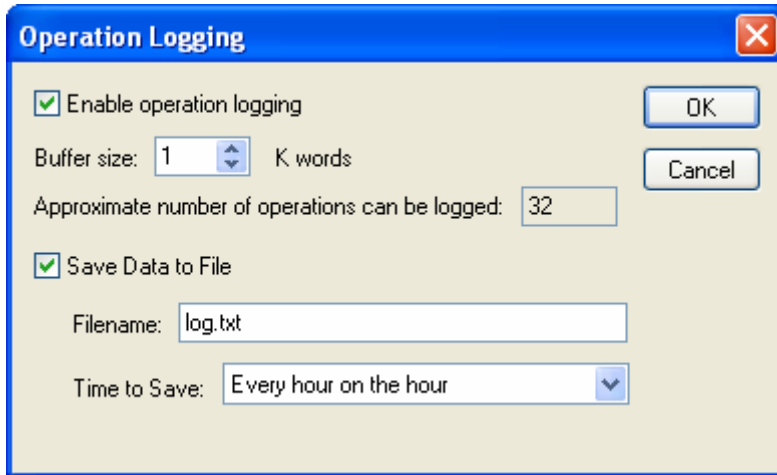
Operation Logging

Enable operation logging

OK

Cancel

Buffer size: 1 K words

Approximate number of operations can be logged: 32

Save Data to File

Filename: log.txt

Time to Save: Every hour on the hour